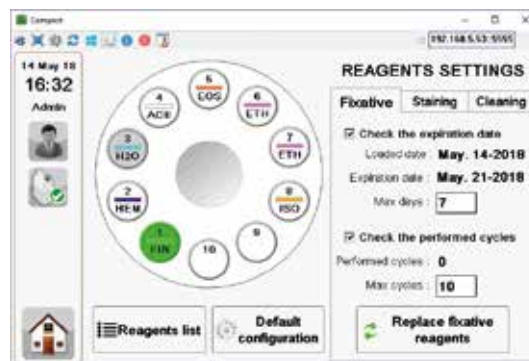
Compact

192.168.5.53:5555

14 May 18
16:32
Admin

5
EOS

4
ACE

6
ETH

3
H2O

7
ETH

2
HEM

8
ISO

1
FIX

10

9

REAGENTS SETTINGS

Fixative | Staining | Cleaning

☑ Check the expiration date

Loaded date : May. 14-2018

Expiration date : May. 21-2018

Max days : 7

☑ Check the performed cycles

Performed cycles : 0

Max cycles : 10

Reagents list

Default configuration

Replace fixative reagents